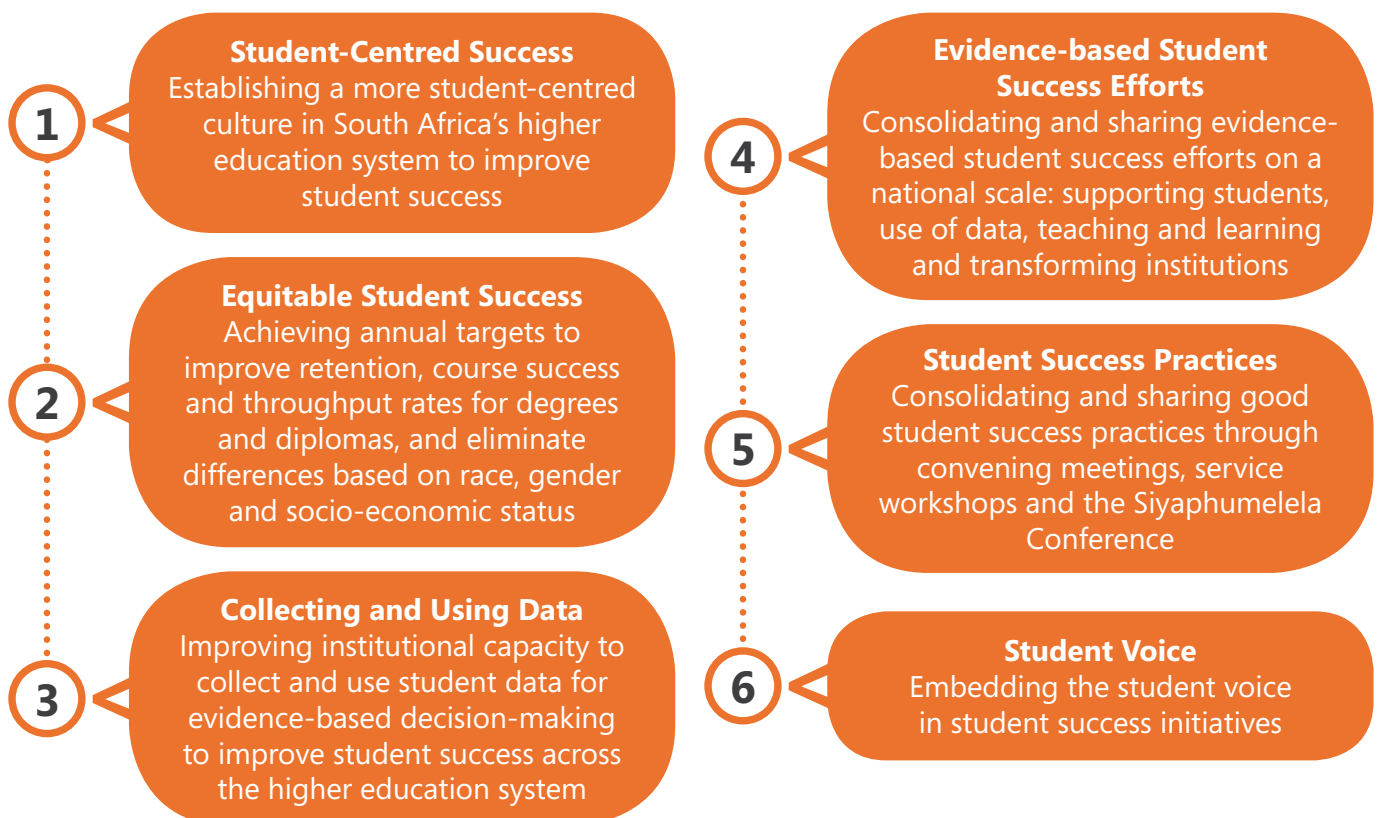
1

Student-Centred Success
Establishing a more student-centred culture in South Africa’s higher education system to improve student success

2

Equitable Student Success
Achieving annual targets to improve retention, course success and throughput rates for degrees and diplomas, and eliminate differences based on race, gender and socio-economic status

3

Collecting and Using Data
Improving institutional capacity to collect and use student data for evidence-based decision-making to improve student success across the higher education system

4

Evidence-based Student Success Efforts
Consolidating and sharing evidence-based student success efforts on a national scale: supporting students, use of data, teaching and learning and transforming institutions

5

Student Success Practices
Consolidating and sharing good student success practices through convening meetings, service workshops and the Siyaphumelela Conference

6

Student Voice
Embedding the student voice in student success initiatives